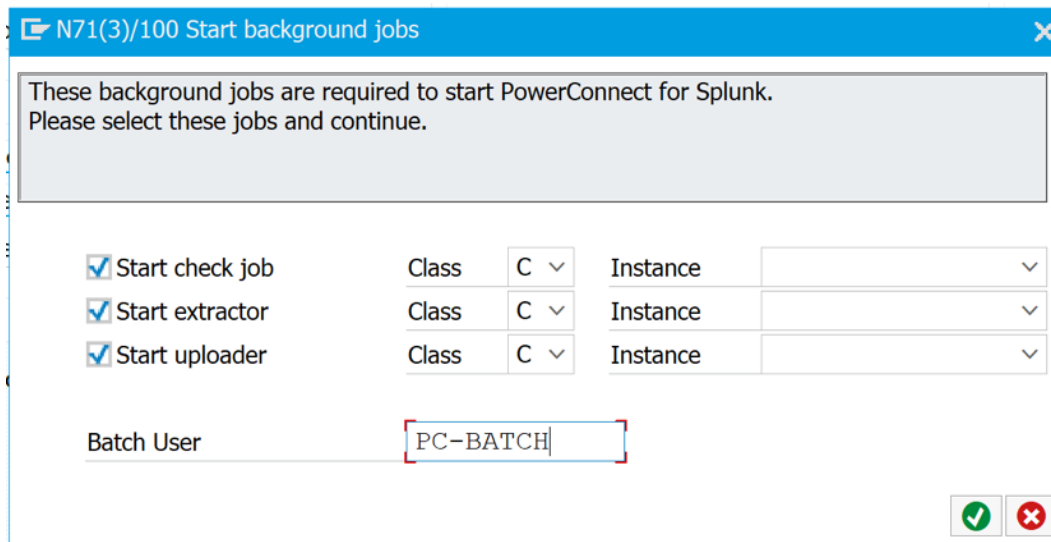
N71(3)/100 Start background jobs

These background jobs are required to start PowerConnect for Splunk.
Please select these jobs and continue.

Start check job Class C Instance
Start extractor Class C Instance
Start uploader Class C Instance

Batch User PC-BATCH